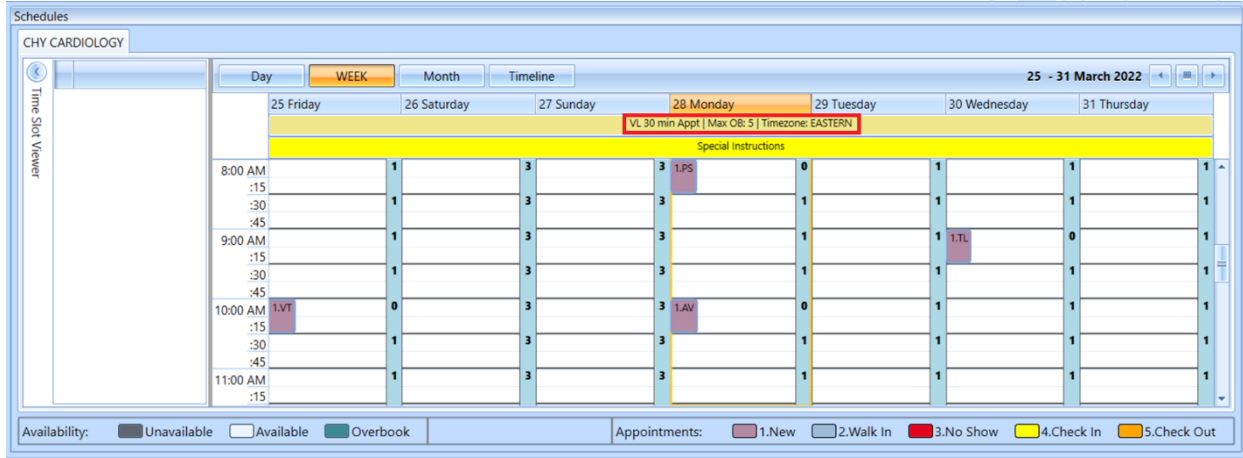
Schedules

CHY CARDIOLOGY

Time Slot Viewer

Day WEEK Month Timeline

25 - 31 March 2022

| | 25 Friday | 26 Saturday | 27 Sunday | 28 Monday | 29 Tuesday | 30 Wednesday | 31 Thursday |
|---|---|---|---|---|---|---|---|
| | VL 30 min Appt \| Max OB: 5 \| Timezone: EASTERN | | | | | | |
| | Special Instructions | | | | | | |
| 8:00 AM | 1 | 3 | 3 | 1.PS 0 | 1 | 1 | 1 |
| :15 | | | | | | | |
| :30 | 1 | 3 | 3 | 1 | 1 | 1 | 1 |
| :45 | | | | | | | |
| 9:00 AM | 1 | 3 | 3 | 1 | 1 | 1.TL 0 | 1 |
| :15 | | | | | | | |
| :30 | 1 | 3 | 3 | 1 | 1 | 1 | 1 |
| :45 | | | | | | | |
| 10:00 AM | 1.VT 0 | 3 | 3 | 1.AV 0 | 1 | 1 | 1 |
| :15 | | | | | | | |
| :30 | 1 | 3 | 3 | 1 | 1 | 1 | 1 |
| :45 | | | | | | | |
| 11:00 AM | 1 | 3 | 3 | 1 | 1 | 1 | 1 |
| :15 | | | | | | | |

Availability: Unavailable Available Overbook

Appointments: 1.New 2.Walk In 3.No Show 4.Check In 5.Check Out